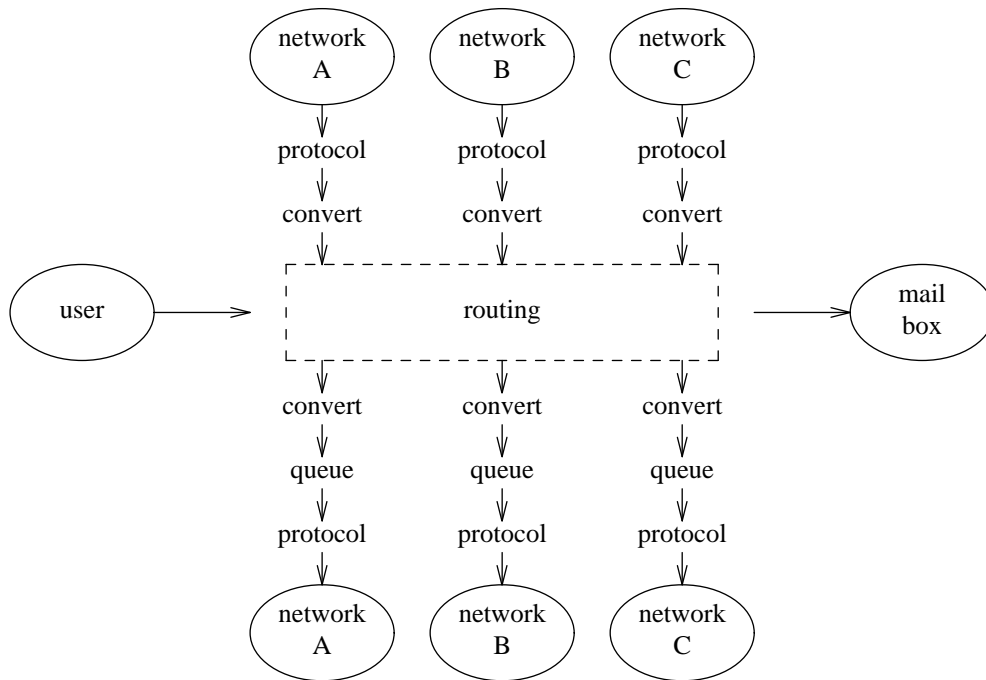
network A
network B
network C

protocol
protocol
protocol

convert
convert
convert

user

routing

mail box

convert
convert
convert

queue
queue
queue

protocol
protocol
protocol

network A
network B
network C